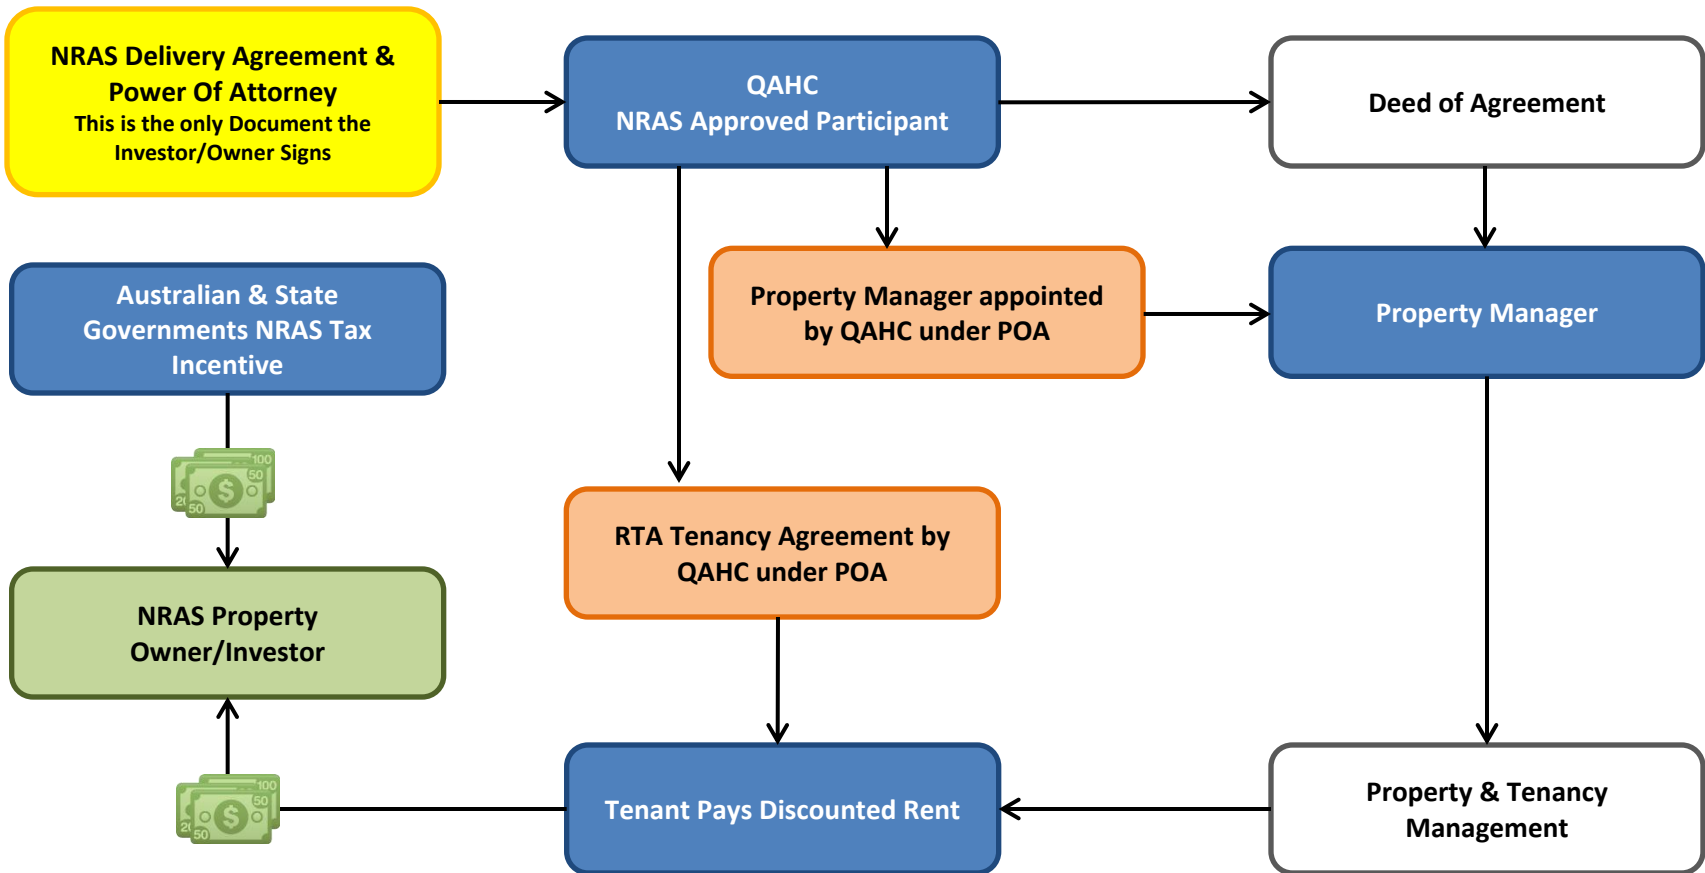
NRAS Delivery Agreement & Power Of Attorney
This is the only Document the Investor/Owner Signs

QAHC
NRAS Approved Participant

Deed of Agreement

Australian & State Governments NRAS Tax Incentive

Property Manager appointed by QAHC under POA

Property Manager

100 50 20 50 $

NRAS Property Owner/Investor

RTA Tenancy Agreement by QAHC under POA

100 50 20 50 $

Tenant Pays Discounted Rent

Property & Tenancy Management